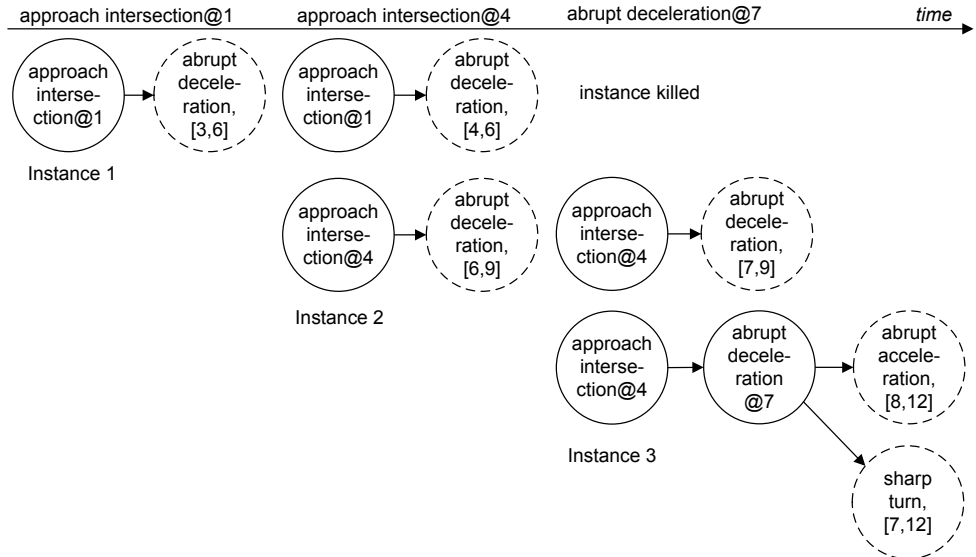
approach intersection@1 approach intersection@4 abrupt deceleration@7 *time*

approach intersection@1

abrupt deceleration, [3,6]

Instance 1

approach intersection@1

abrupt deceleration, [4,6]

instance killed

approach intersection@4

abrupt deceleration, [6,9]

Instance 2

approach intersection@4

abrupt deceleration, [7,9]

approach intersection@4

abrupt deceleration @7

abrupt acceleration, [8,12]

Instance 3

sharp turn, [7,12]